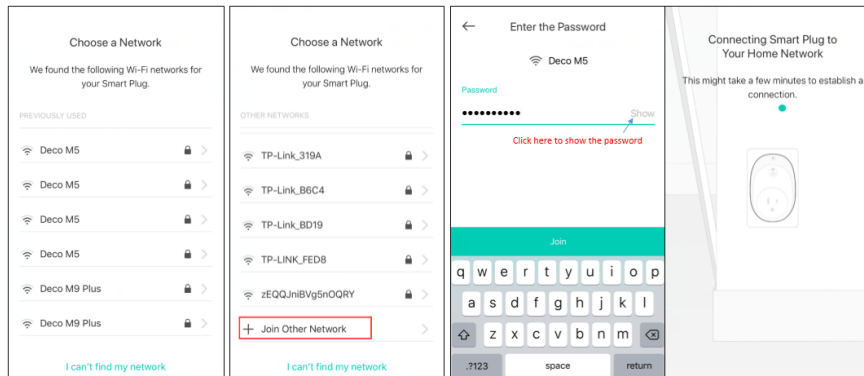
Choose a Network

We found the following Wi-Fi networks for your Smart Plug.

PREVIOUSLY USED

Deco M5

Deco M5

Deco M5

Deco M5

Deco M9 Plus

Deco M9 Plus

I can't find my network

Choose a Network

We found the following Wi-Fi networks for your Smart Plug.

OTHER NETWORKS

TP-Link_319A

TP-Link_B6C4

TP-Link_BD19

TP-LINK_FED8

zEQQJniBVg5nOQRY

+ Join Other Network

I can't find my network

Enter the Password

Deco M5

Password

••••••••••

Show

Click here to show the password

Join

q w e r t y u i o p

a s d f g h j k l

z x c v b n m

.?123 space return

Connecting Smart Plug to Your Home Network

This might take a few minutes to establish a connection.